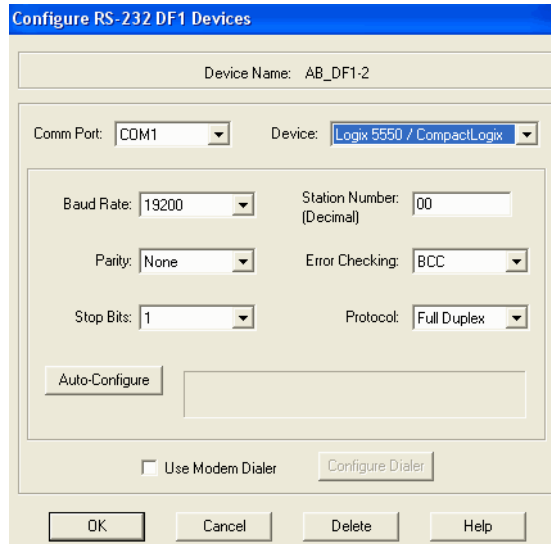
Configure RS-232 DF1 Devices

Device Name: AB_DF1-2

Comm Port: COM1

Device: Logix 5550 / CompactLogix

Baud Rate: 19200

Station Number: (Decimal) 00

Parity: None

Error Checking: BCC

Stop Bits: 1

Protocol: Full Duplex

Auto-Configure

Use Modem Dialer

Configure Dialer

OK

Cancel

Delete

Help